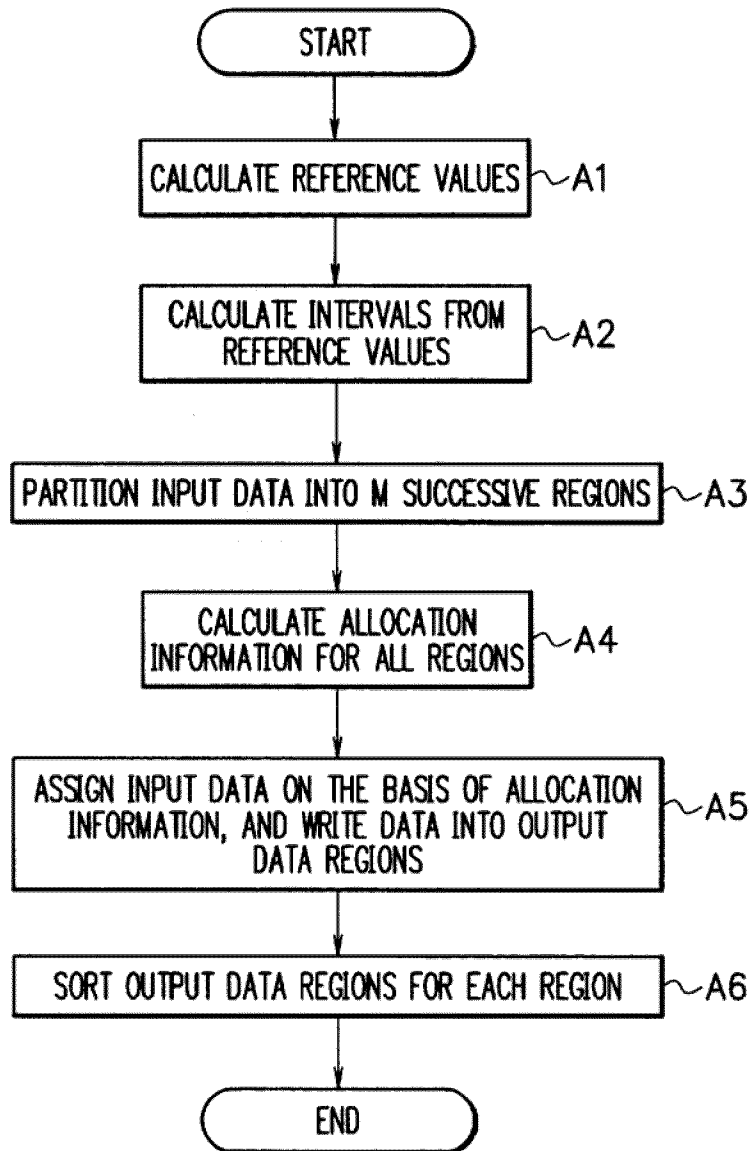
START

CALCULATE REFERENCE VALUES A1

CALCULATE INTERVALS FROM REFERENCE VALUES A2

PARTITION INPUT DATA INTO M SUCCESSIVE REGIONS A3

CALCULATE ALLOCATION INFORMATION FOR ALL REGIONS A4

ASSIGN INPUT DATA ON THE BASIS OF ALLOCATION INFORMATION, AND WRITE DATA INTO OUTPUT DATA REGIONS A5

SORT OUTPUT DATA REGIONS FOR EACH REGION A6

END